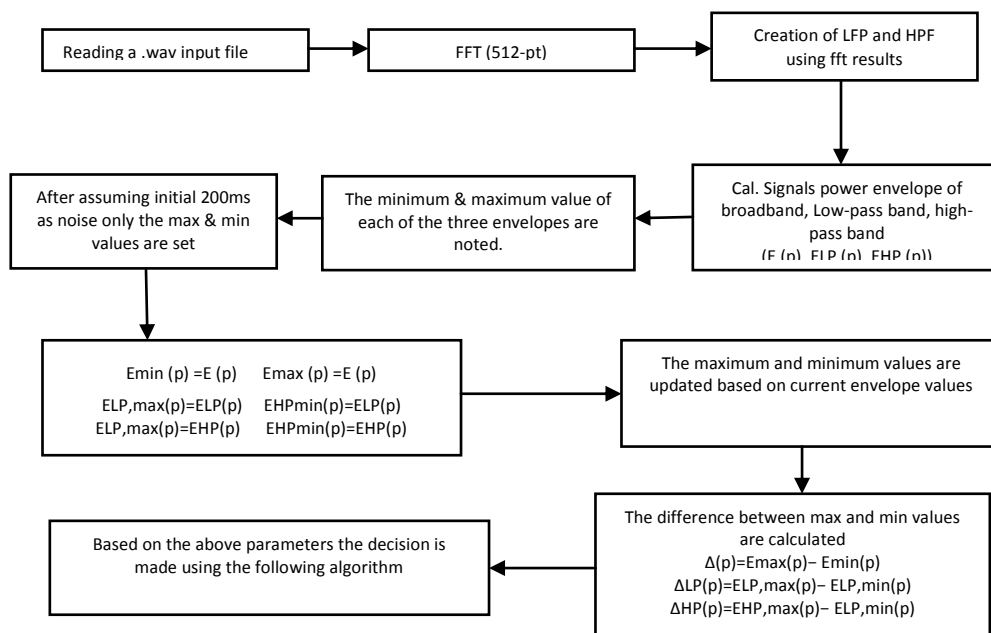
Reading a .wav input file

FFT (512-pt)

Creation of LFP and HPF using fft results

Cal. Signals power envelope of broadband, Low-pass band, high-pass band
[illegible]

The minimum & maximum value of each of the three envelopes are noted.

After assuming initial 200ms as noise only the max & min values are set

Emin (p) =E (p)  Emax (p) =E (p)
ELP,max(p)=ELP(p)  EHPmin(p)=ELP(p)
ELP,max(p)=EHP(p)  EHPmin(p)=EHP(p)

The maximum and minimum values are updated based on current envelope values

The difference between max and min values are calculated
Δ(p)=Emax(p)− Emin(p)
ΔLP(p)=ELP,max(p)− ELP,min(p)
ΔHP(p)=EHP,max(p)− ELP,min(p)

Based on the above parameters the decision is made using the following algorithm